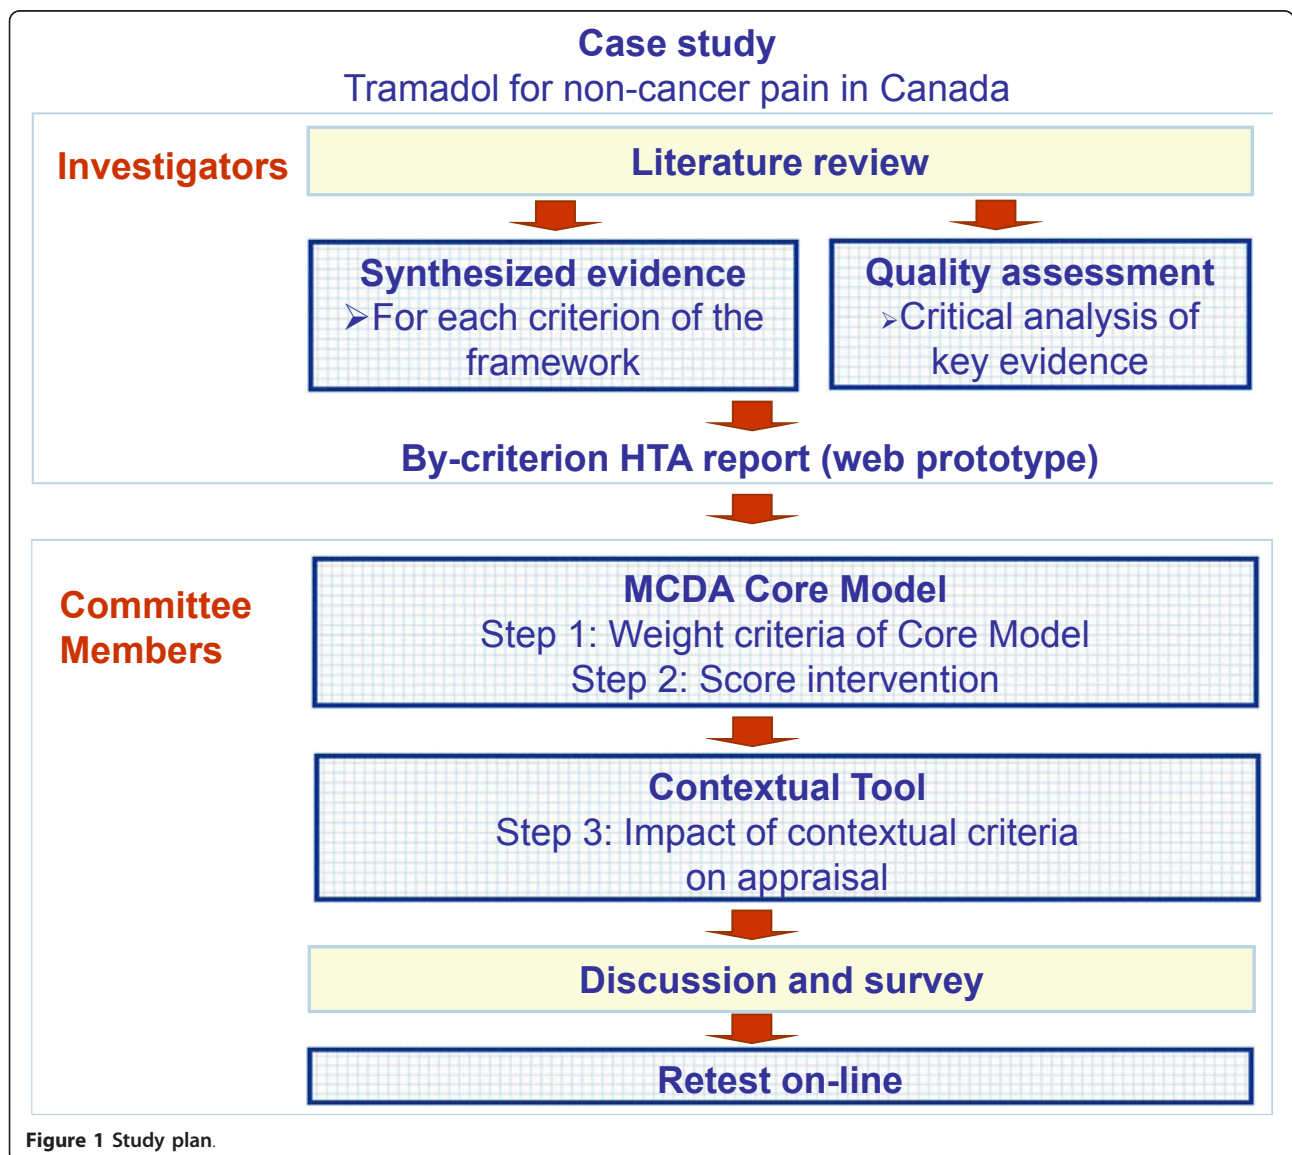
Case study
Tramadol for non-cancer pain in Canada

Investigators

Literature review

Synthesized evidence
➢For each criterion of the framework

Quality assessment
➢Critical analysis of key evidence

By-criterion HTA report (web prototype)

Committee Members

MCDA Core Model
Step 1: Weight criteria of Core Model
Step 2: Score intervention

Contextual Tool
Step 3: Impact of contextual criteria on appraisal

Discussion and survey

Retest on-line

Figure 1 Study plan.